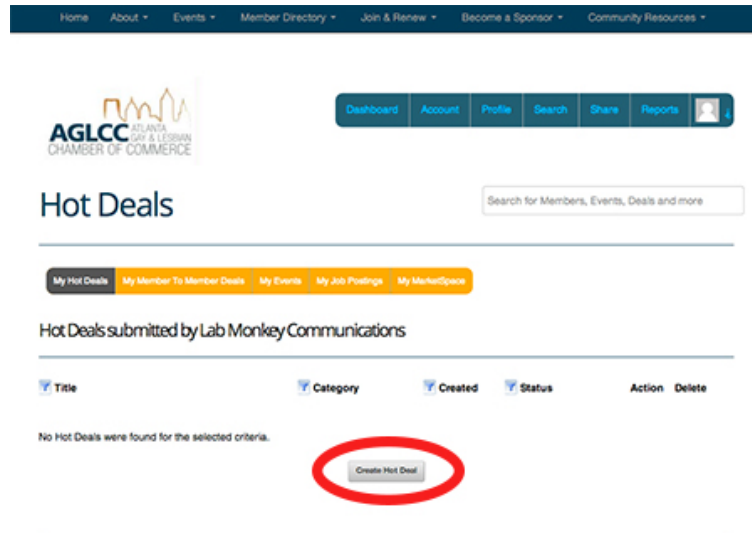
Home About ▾ Events ▾ Member Directory ▾ Join & Renew ▾ Become a Sponsor ▾ Community Resources ▾

AGLCC ATLANTA GAY & LESBIAN CHAMBER OF COMMERCE

Dashboard Account Profile Search Share Reports

Hot Deals

Search for Members, Events, Deals and more

My Hot Deals My Member To Member Deals My Events My Job Postings My MarketSpace

Hot Deals submitted by Lab Monkey Communications

| Title | Category | Created | Status | Action | Delete |
|---|---|---|---|---|---|

No Hot Deals were found for the selected criteria.

Create Hot Deal